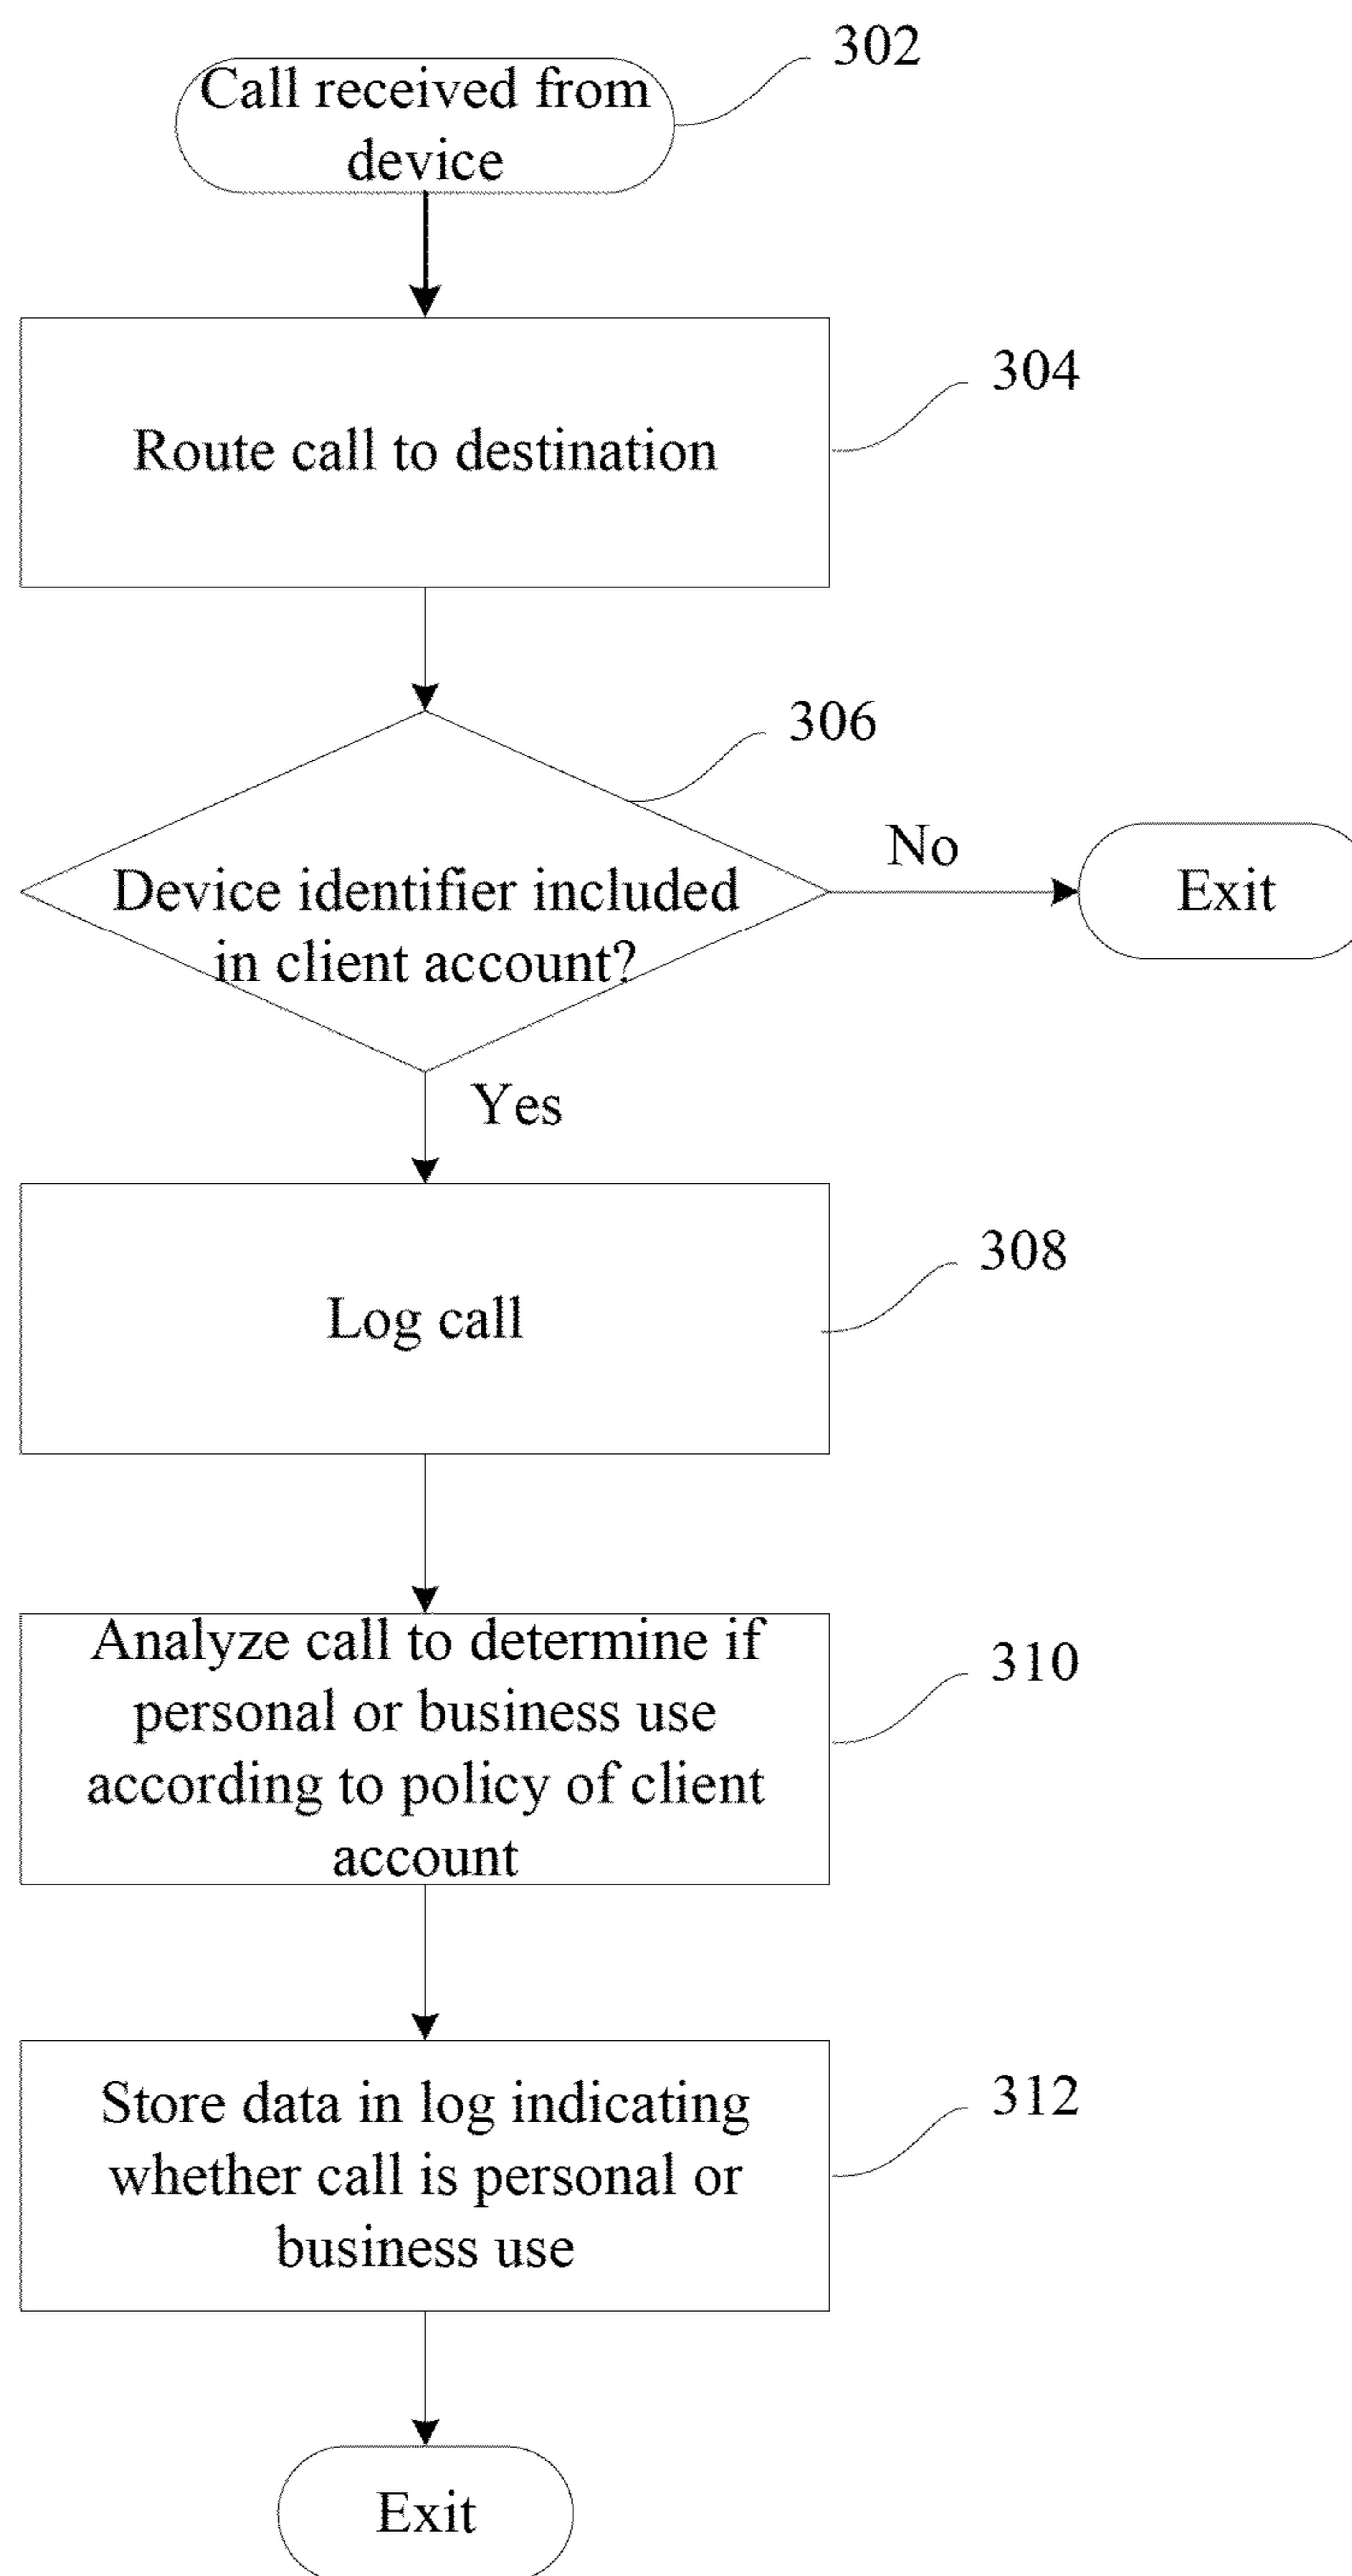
302
Call received from device

304
Route call to destination

306
Device identifier included in client account?

No

Exit

Yes

308
Log call

310
Analyze call to determine if personal or business use according to policy of client account

312
Store data in log indicating whether call is personal or business use

Exit